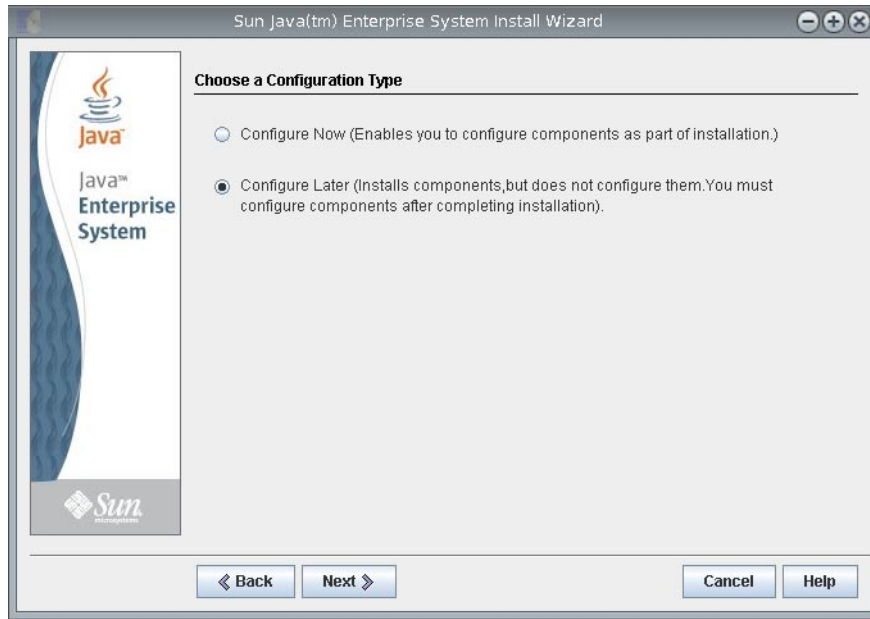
Sun Java(tm) Enterprise System Install Wizard

Java

Java™
Enterprise
System

Sun
microsystems

Choose a Configuration Type

Configure Now (Enables you to configure components as part of installation.)

Configure Later (Installs components,but does not configure them.You must configure components after completing installation).

《 Back

Next 》

Cancel

Help